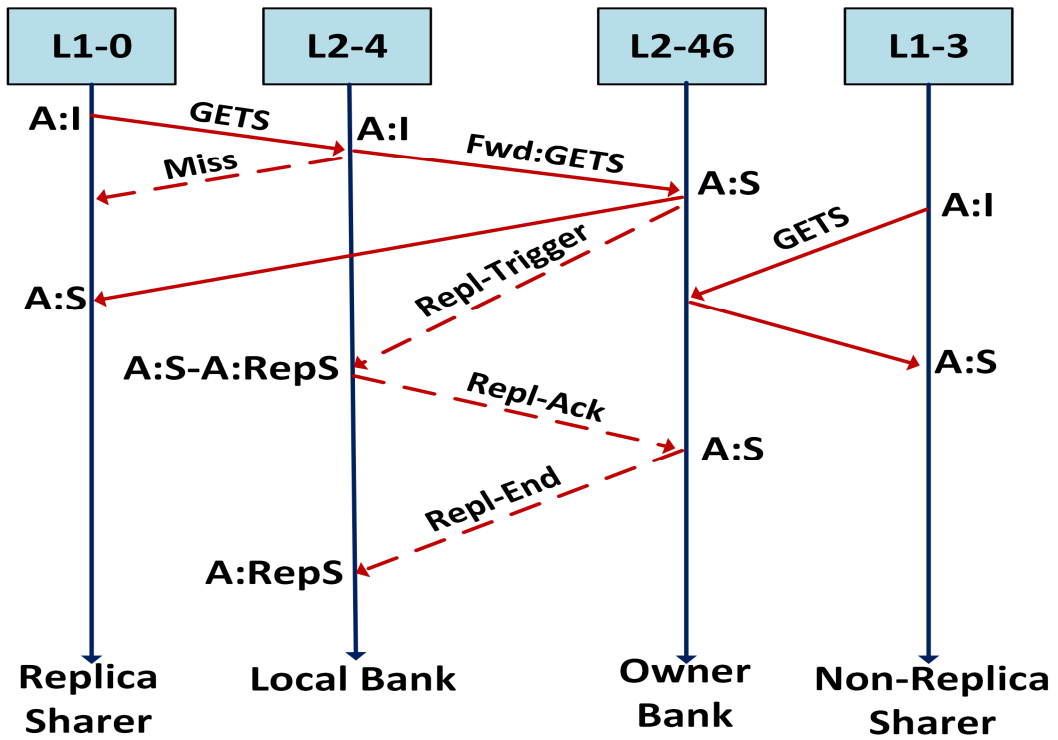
L1-0

L2-4

L2-46

L1-3

A:I

GETS

A:I

Miss

Fwd:GETS

A:S

A:I

GETS

Repl-Trigger

A:S

A:S-A:RepS

A:S

Repl-Ack

A:S

Repl-End

A:RepS

Replica Sharer

Local Bank

Owner Bank

Non-Replica Sharer